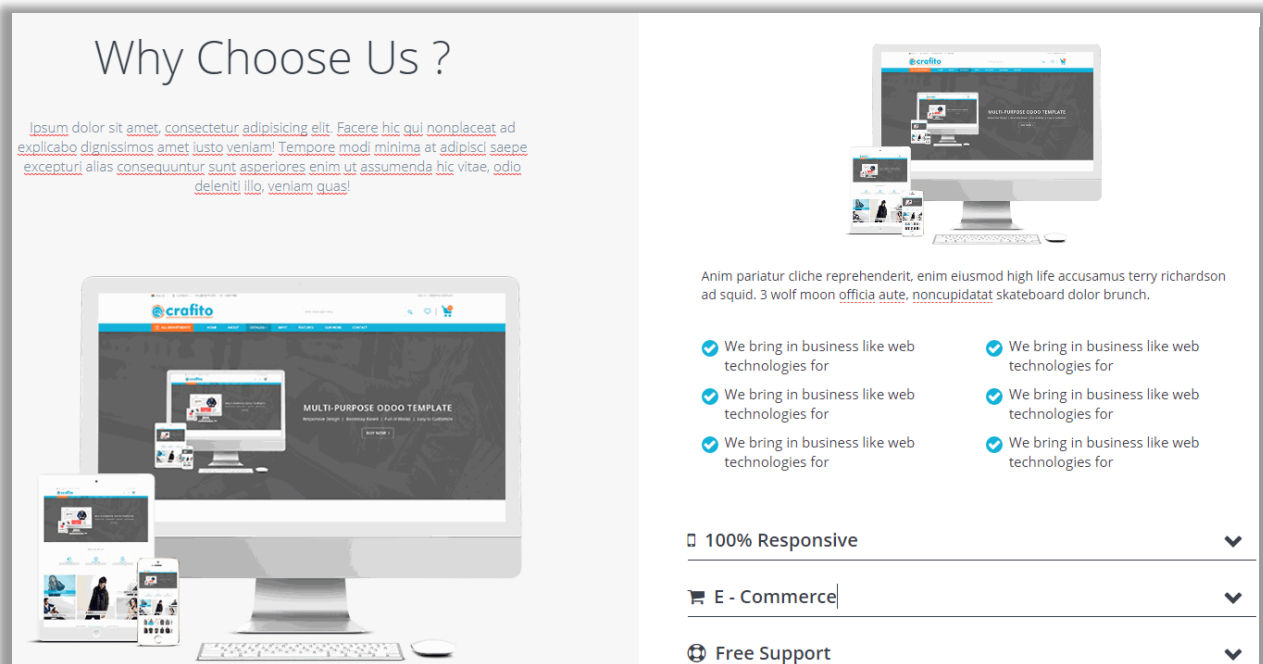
Why Choose Us ?

Ipsum dolor sit amet, consectetur adipisicing elit. Facere hic qui nonplaceat ad explicabo dignissimos amet iusto veniam! Tempore modi minima at adipisci saepe excepturi alias consequuntur sunt asperiores enim ut assumenda hic vitae, odio deleniti illo, veniam quas!

crafito

MULTI-PURPOSE ODOO TEMPLATE

Anim pariatur cliche reprehenderit, enim eiusmod high life accusamus terry richardson ad squid. 3 wolf moon officia aute, noncupidatat skateboard dolor brunch.

We bring in business like web technologies for

We bring in business like web technologies for

We bring in business like web technologies for

We bring in business like web technologies for

We bring in business like web technologies for

We bring in business like web technologies for

100% Responsive

E - Commerce

Free Support